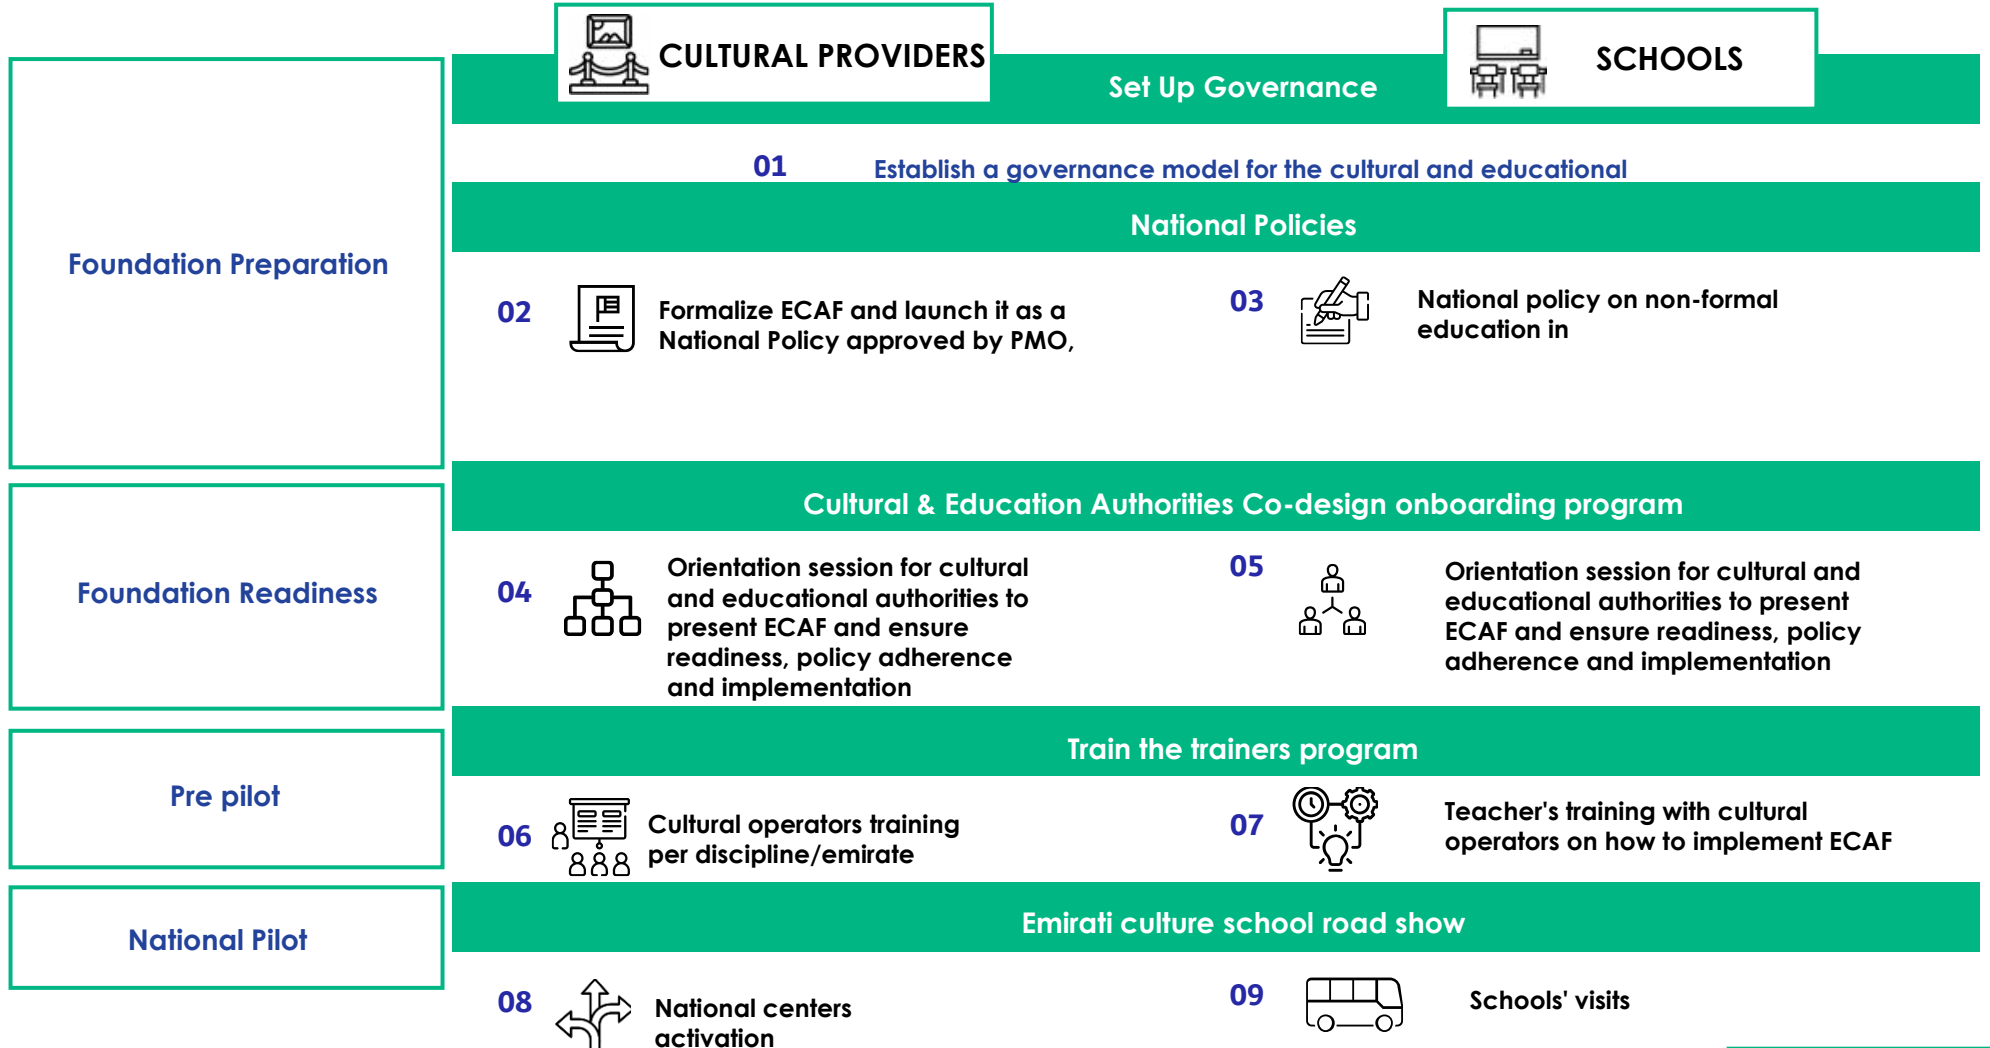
CULTURAL PROVIDERS

SCHOOLS

Set Up Governance

Foundation Preparation

01 Establish a governance model for the cultural and educational

National Policies

02 Formalize ECAF and launch it as a National Policy approved by PMO,

03 National policy on non-formal education in

Foundation Readiness

Cultural & Education Authorities Co-design onboarding program

04 Orientation session for cultural and educational authorities to present ECAF and ensure readiness, policy adherence and implementation

05 Orientation session for cultural and educational authorities to present ECAF and ensure readiness, policy adherence and implementation

Pre pilot

Train the trainers program

06 Cultural operators training per discipline/emirate

07 Teacher's training with cultural operators on how to implement ECAF

National Pilot

Emirati culture school road show

08 National centers activation

09 Schools' visits